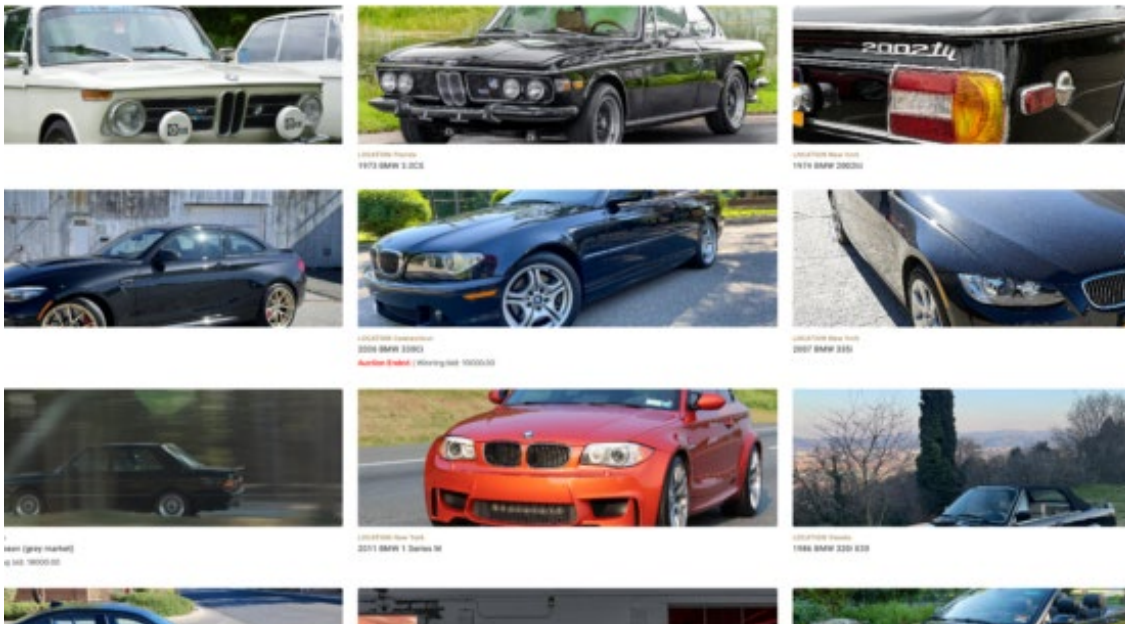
2002tii

LOCATION Florida
1973 BMW 3.0CS

LOCATION New York
1974 BMW 2002tii

LOCATION Connecticut
2006 BMW 330Ci
Auction Ended | Winning bid: 10000.00

LOCATION New York
2007 BMW 335i

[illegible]sen (grey market)
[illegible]g bid: 18000.00

LOCATION New York
2011 BMW 1 Series M

LOCATION Nevada
1986 BMW 325i E30